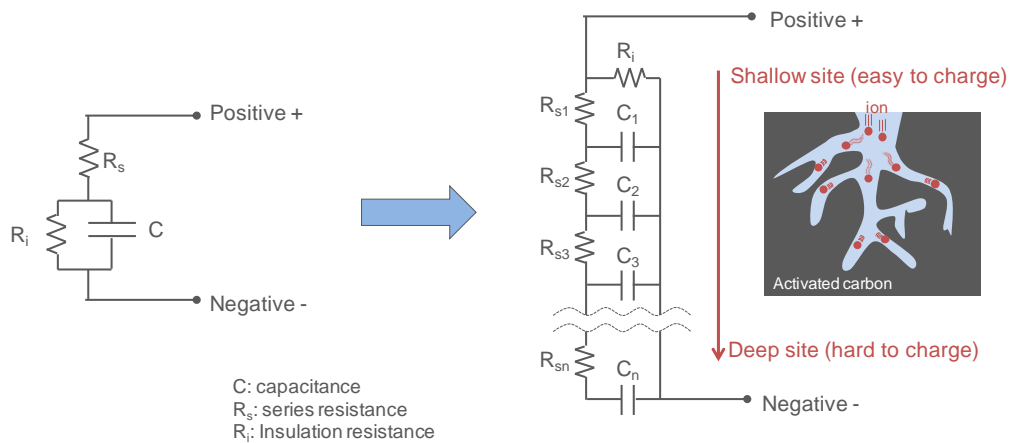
Positive +

$R_s$

$R_i$

C

Negative -

Positive +

$R_i$

$R_{s1}$

$C_1$

$R_{s2}$

$C_2$

$R_{s3}$

$C_3$

$R_{sn}$

$C_n$

Negative -

Shallow site (easy to charge)

ion

Activated carbon

Deep site (hard to charge)

C: capacitance
$R_s$: series resistance
$R_i$: Insulation resistance